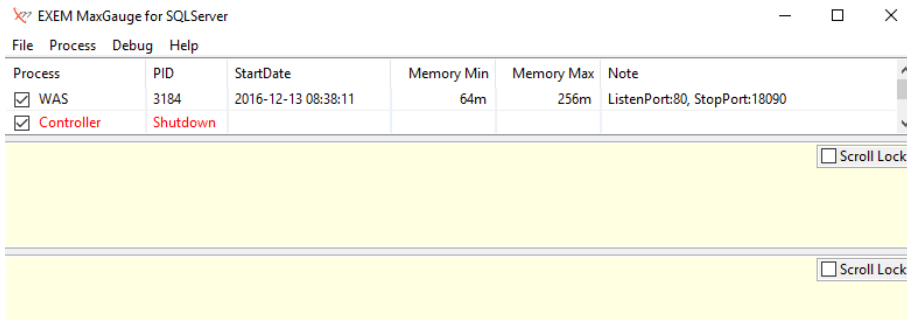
EXEM MaxGauge for SQLServer

File Process Debug Help

| Process | PID | StartDate | Memory Min | Memory Max | Note |
|---|---|---|---|---|---|
| ☑ WAS | 3184 | 2016-12-13 08:38:11 | 64m | 256m | ListenPort:80, StopPort:18090 |
| ☑ Controller | Shutdown | | | | |

☐ Scroll Lock

☐ Scroll Lock